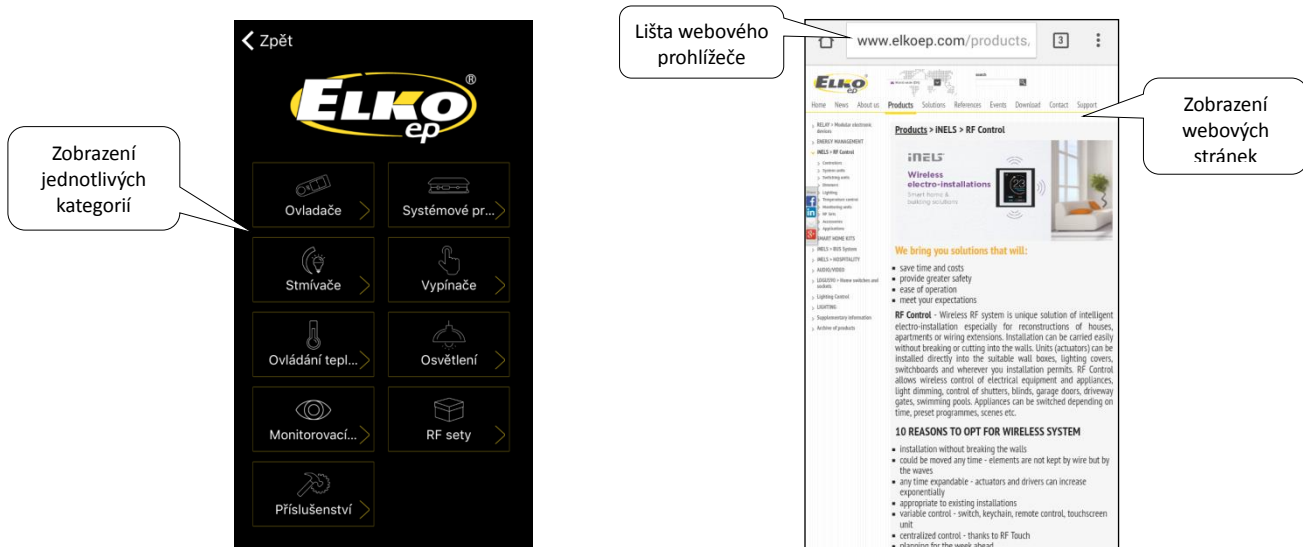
Zpět

ELKO ep ®

Zobrazení jednotlivých kategorií

Ovladače

Systémové pr...

Stmívače

Vypínače

Ovládání tepl...

Osvětlení

Monitorovací...

RF sety

Příslušenství

Lišta webového prohlížeče

www.elkoep.com/products,

3

Zobrazení webových stránek

ELKO ep

Home News About us Products Solutions References Events Download Contact Support

RELAY > Modular electronic devices
ENERGY MANAGEMENT
iNELS > RF Control
Controllers
System units
Switching units
Dimmers
Lighting
Temperature control
Monitoring units
RF Sets
Accessories
Applications
SMART HOME KITS
iNELS > BUS System
iNELS > HOSPITALITY
AUDIO/VIDEO
LOGUS90 > Home switches and sockets
Lighting Control
LIGHTING
Supplementary information
Archive of products

Products > iNELS > RF Control

iNELS
Wireless electro-installations
Smart home & building solutions

We bring you solutions that will:

• save time and costs
• provide greater safety
• ease of operation
• meet your expectations

RF Control - Wireless RF system is unique solution of intelligent electro-installation especially for reconstructions of houses, apartments or wiring extensions. Installation can be carried easily without breaking or cutting into the walls. Units (actuators) can be installed directly into the suitable wall boxes, lighting covers, switchboards and wherever you installation permits. RF Control allows wireless control of electrical equipment and appliances, light dimming, control of shutters, blinds, garage doors, driveway gates, swimming pools. Appliances can be switched depending on time, preset programmes, scenes etc.

10 REASONS TO OPT FOR WIRELESS SYSTEM

• installation without breaking the walls
• could be moved any time - elements are not kept by wire but by the waves
• any time expandable - actuators and drivers can increase exponentially
• appropriate to existing installations
• variable control - switch, keychain, remote control, touchscreen unit
• centralized control - thanks to RF Touch
• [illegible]